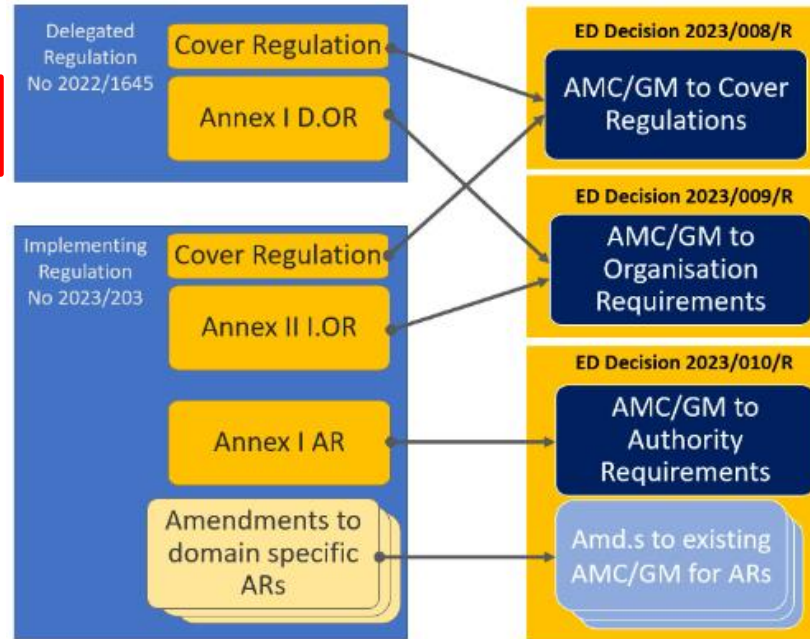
Delegated Regulation No 2022/1645

Cover Regulation

Annex I D.OR

Implementing Regulation No 2023/203

Cover Regulation

Annex II I.OR

Annex I AR

Amendments to domain specific ARs

ED Decision 2023/008/R

AMC/GM to Cover Regulations

ED Decision 2023/009/R

AMC/GM to Organisation Requirements

ED Decision 2023/010/R

AMC/GM to Authority Requirements

Amd.s to existing AMC/GM for ARs